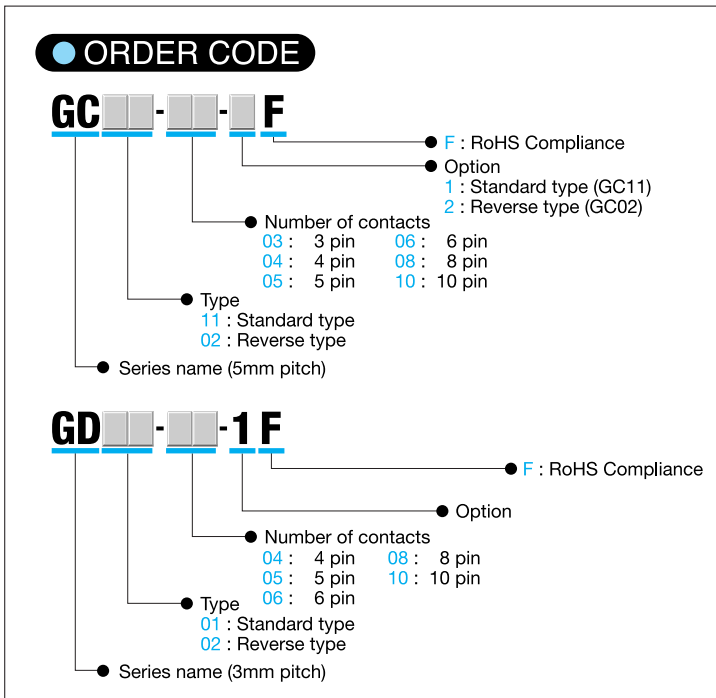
ORDER CODE

GC - - F

F : RoHS Compliance

Option
1 : Standard type (GC11)
2 : Reverse type (GC02)

Number of contacts

| | | | |
|---|---|---|---|
| 03 : | 3 pin | 06 : | 6 pin |
| 04 : | 4 pin | 08 : | 8 pin |
| 05 : | 5 pin | 10 : | 10 pin |

Type
11 : Standard type
02 : Reverse type

Series name (5mm pitch)

GD - - 1 F

F : RoHS Compliance

Option

Number of contacts

| | | | |
|---|---|---|---|
| 04 : | 4 pin | 08 : | 8 pin |
| 05 : | 5 pin | 10 : | 10 pin |
| 06 : | 6 pin | | |

Type
01 : Standard type
02 : Reverse type

Series name (3mm pitch)